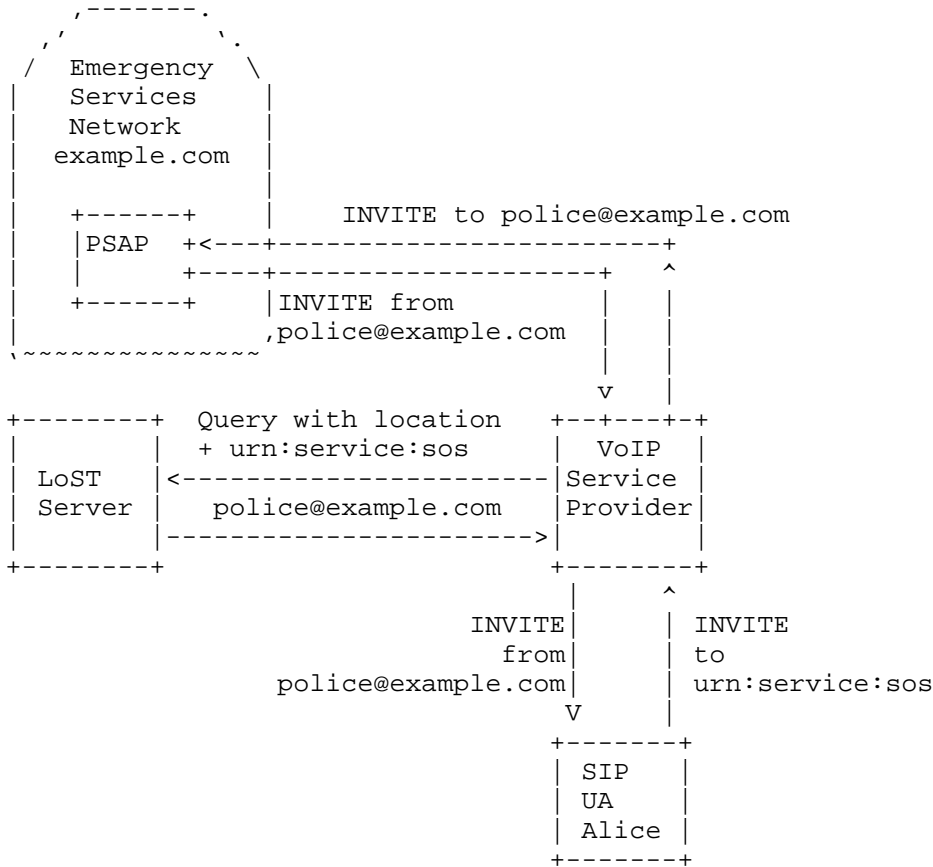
Emergency Services Network example.com

PSAP

INVITE to police@example.com

INVITE from police@example.com

Query with location + urn:service:sos

LoST Server

police@example.com

VoIP Service Provider

INVITE from police@example.com

INVITE to urn:service:sos

SIP UA Alice